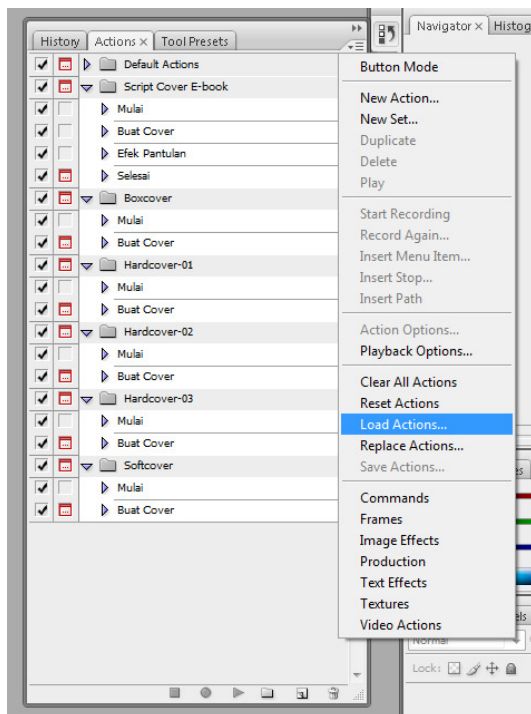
History | Actions × | Tool Presets

Default Actions
Script Cover E-book
Mulai
Buat Cover
Efek Pantulan
Selesai
Boxcover
Mulai
Buat Cover
Hardcover-01
Mulai
Buat Cover
Hardcover-02
Mulai
Buat Cover
Hardcover-03
Mulai
Buat Cover
Softcover
Mulai
Buat Cover

Navigator × | Histog

Button Mode

New Action...
New Set...
Duplicate
Delete
Play

Start Recording
Record Again...
Insert Menu Item...
Insert Stop...
Insert Path

Action Options...
Playback Options...

Clear All Actions
Reset Actions
Load Actions...
Replace Actions...
Save Actions...

Commands
Frames
Image Effects
Production
Text Effects
Textures
Video Actions

Normal
Lock: